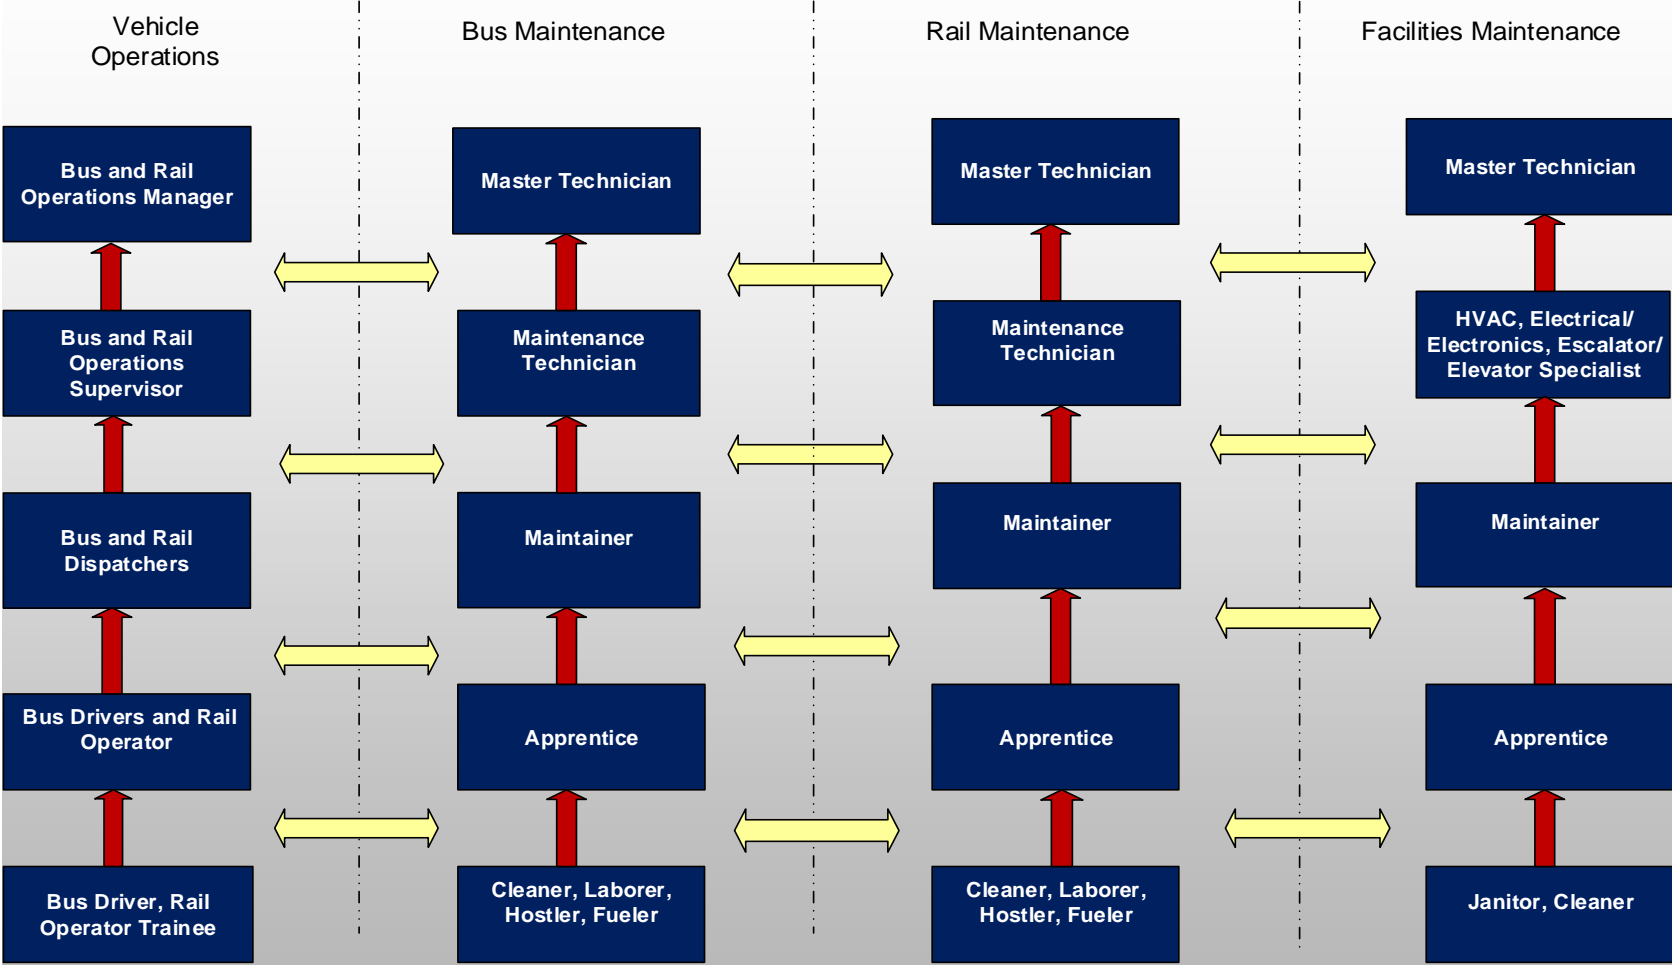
Vehicle Operations

Bus and Rail Operations Manager

Bus and Rail Operations Supervisor

Bus and Rail Dispatchers

Bus Drivers and Rail Operator

Bus Driver, Rail Operator Trainee

Bus Maintenance

Master Technician

Maintenance Technician

Maintainer

Apprentice

Cleaner, Laborer, Hostler, Fueler

Rail Maintenance

Master Technician

Maintenance Technician

Maintainer

Apprentice

Cleaner, Laborer, Hostler, Fueler

Facilities Maintenance

Master Technician

HVAC, Electrical/ Electronics, Escalator/ Elevator Specialist

Maintainer

Apprentice

Janitor, Cleaner